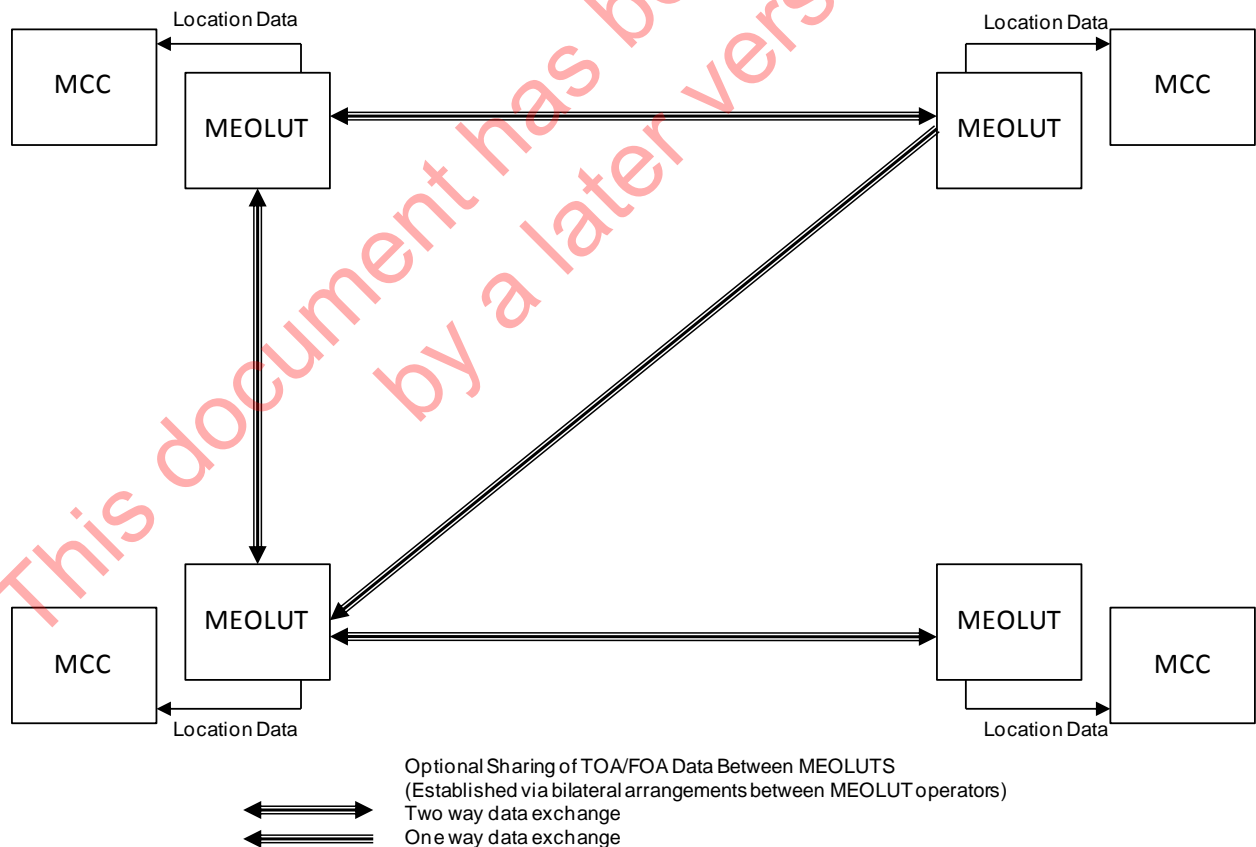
This document has been superseded by a later version

Location Data

MCC

MEOLUT

Location Data

MEOLUT

MCC

MEOLUT

MCC

Location Data

MEOLUT

MCC

Location Data

Optional Sharing of TOA/FOA Data Between MEOLUTS
(Established via bilateral arrangements between MEOLUT operators)
Two way data exchange
One way data exchange